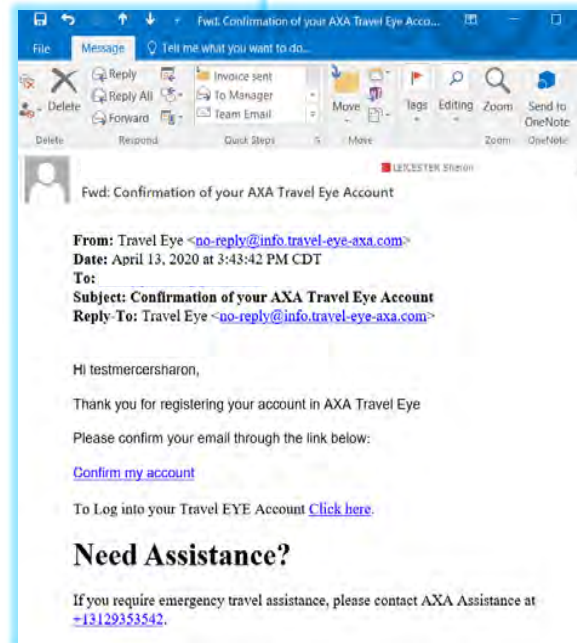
Fwd: Confirmation of your AXA Travel Eye Acco...

File Message Tell me what you want to do...

Delete Reply Reply All Forward Invoice sent To Manager Team Email Move Tags Editing Zoom Send to OneNote

Delete Respond Quick Steps Move Zoom OneNote

LEICESTER Sharon

Fwd: Confirmation of your AXA Travel Eye Account

From: Travel Eye <no-reply@info.travel-eye-axa.com>
Date: April 13, 2020 at 3:43:42 PM CDT
To:
Subject: Confirmation of your AXA Travel Eye Account
Reply-To: Travel Eye <no-reply@info.travel-eye-axa.com>

Hi testmercersharon,

Thank you for registering your account in AXA Travel Eye

Please confirm your email through the link below:

Confirm my account

To Log into your Travel EYE Account Click here.

Need Assistance?

If you require emergency travel assistance, please contact AXA Assistance at +13129353542.